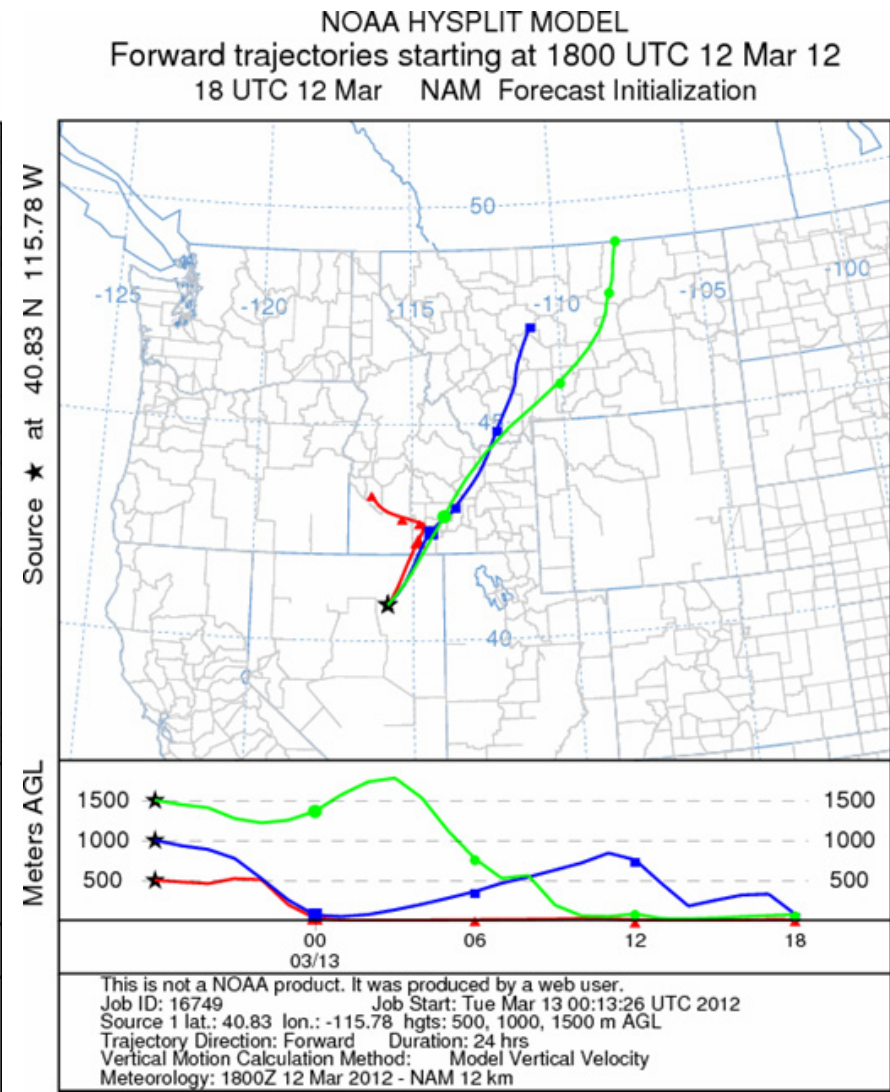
NOAA HYSPLIT MODEL
Forward trajectories starting at 1800 UTC 12 Mar 12
18 UTC 12 Mar NAM Forecast Initialization

Source ★ at 40.83 N 115.78 W

50
-125
-120
-115
-110
-105
-100
45
40

Meters AGL
1500
1000
500
1500
1000
500
00
03/13
06
12
18

This is not a NOAA product. It was produced by a web user.
Job ID: 16749 Job Start: Tue Mar 13 00:13:26 UTC 2012
Source 1 lat.: 40.83 lon.: -115.78 hgts: 500, 1000, 1500 m AGL
Trajectory Direction: Forward Duration: 24 hrs
Vertical Motion Calculation Method: Model Vertical Velocity
Meteorology: 1800Z 12 Mar 2012 - NAM 12 km